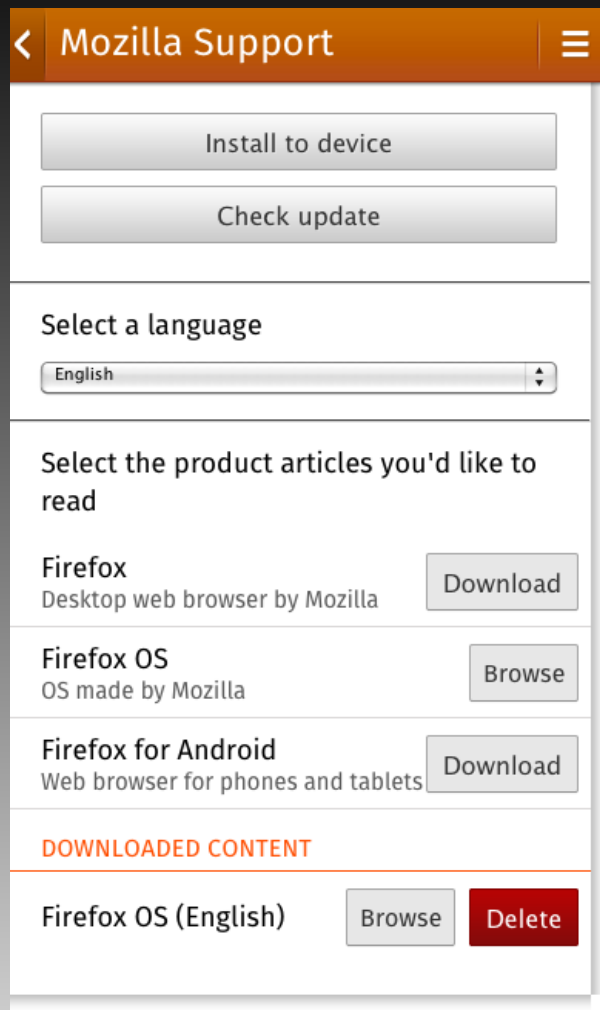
Mozilla Support

Install to device

Check update

Select a language

English

Select the product articles you'd like to read

Firefox
Desktop web browser by Mozilla
Download

Firefox OS
OS made by Mozilla
Browse

Firefox for Android
Web browser for phones and tablets
Download

DOWNLOADED CONTENT

Firefox OS (English)
Browse
Delete